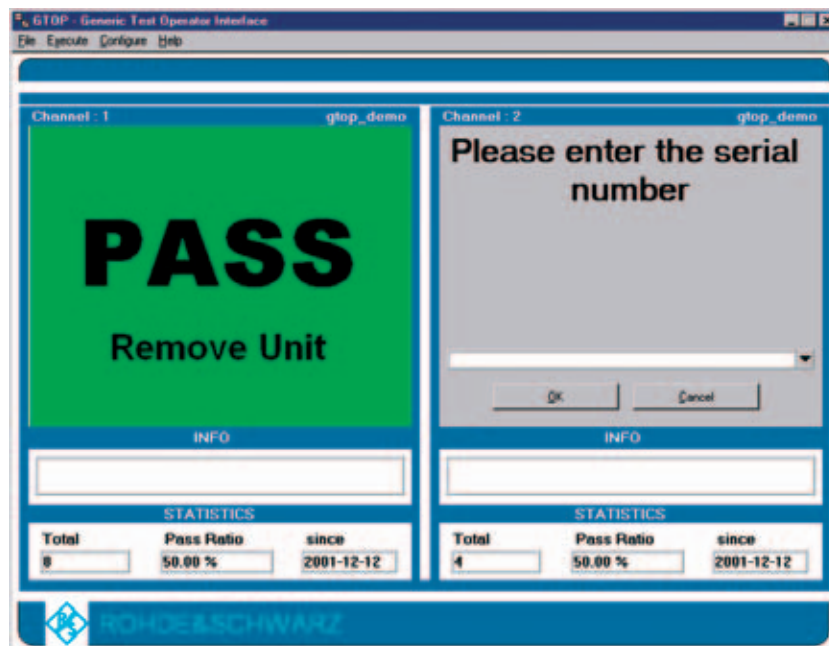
GTOP - Generic Test Operator Interface

File Execute Configure Help

Channel : 1 gtop_demo

PASS

Remove Unit

INFO

STATISTICS

Total 8

Pass Ratio 50.00 %

since 2001-12-12

Channel : 2 gtop_demo

Please enter the serial number

OK Cancel

INFO

STATISTICS

Total 4

Pass Ratio 50.00 %

since 2001-12-12

ROHDE&SCHWARZ